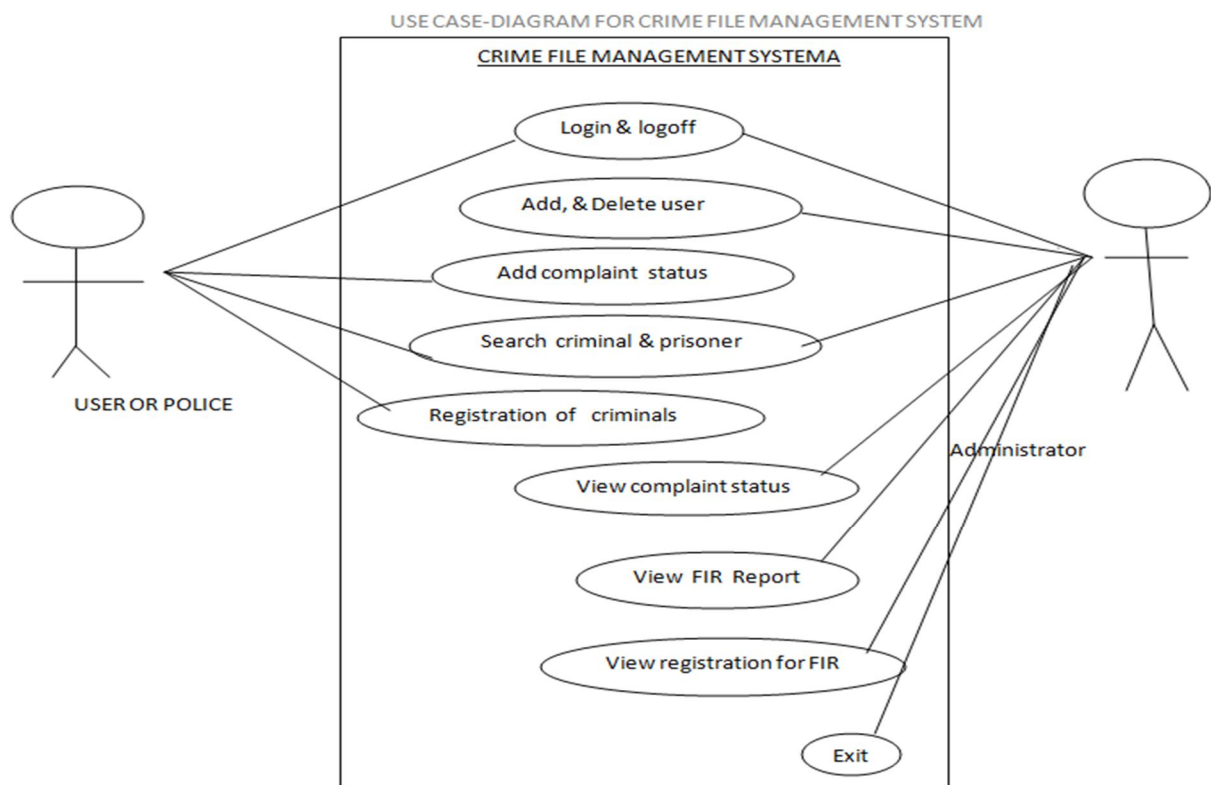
USE CASE-DIAGRAM FOR CRIME FILE MANAGEMENT SYSTEM

CRIME FILE MANAGEMENT SYSTEMA

Login & logoff

Add, & Delete user

Add complaint status

Search criminal & prisoner

Registration of criminals

View complaint status

View FIR Report

View registration for FIR

Exit

USER OR POLICE

Administrator